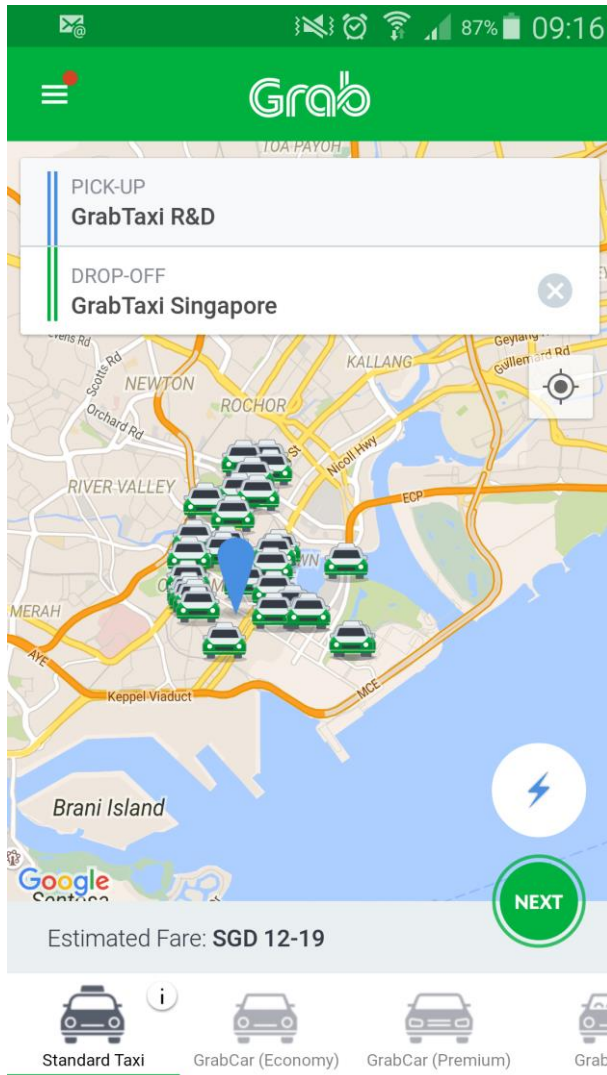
87% 09:16

Grab

TOA PAYOH

PICK-UP
GrabTaxi R&D

DROP-OFF
GrabTaxi Singapore

Stevens Rd
Scotts Rd
NEWTON
Orchard Rd
ROCHOR
KALLANG
Geylang
Guillemard Rd
Nicoll Hwy
RIVER VALLEY
ECP
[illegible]WN
MERAH
AYE
Keppel Viaduct
MCE
Brani Island
Google
Sentosa

NEXT

Estimated Fare: SGD 12-19

i
Standard Taxi
GrabCar (Economy)
GrabCar (Premium)
Grab